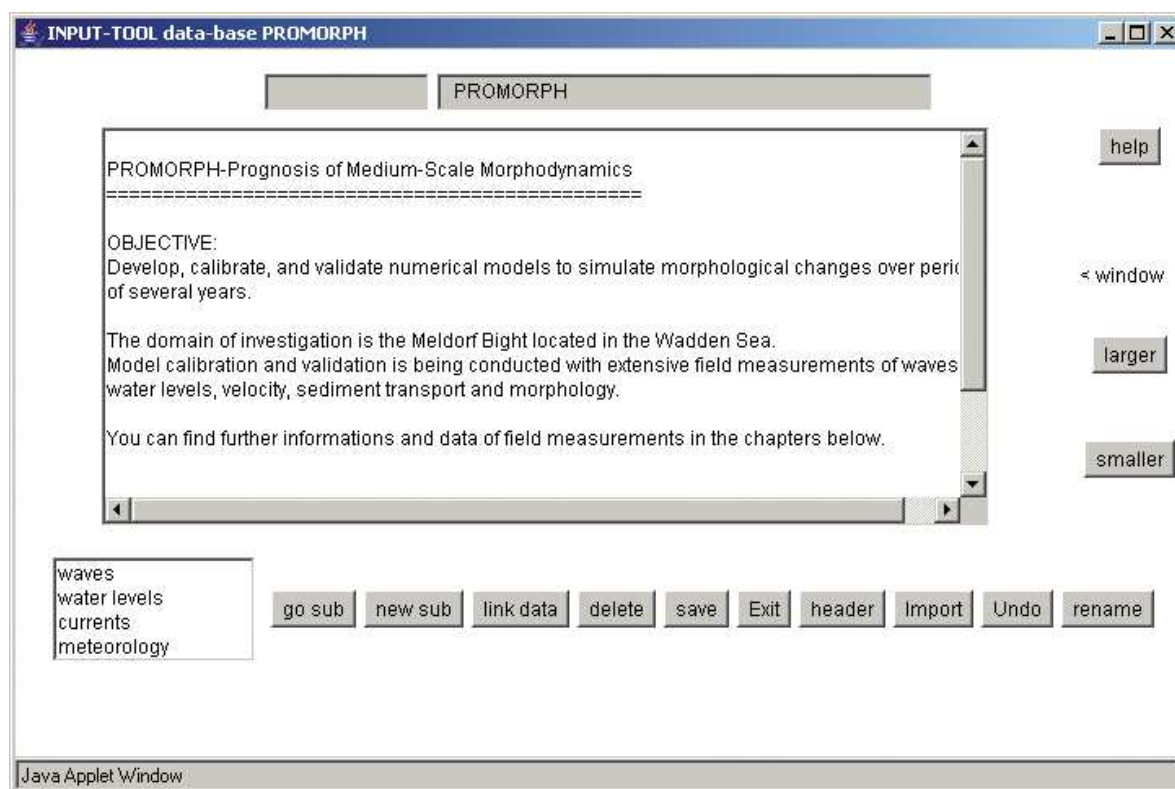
INPUT-TOOL data-base PROMORPH

PROMORPH

PROMORPH-Prognosis of Medium-Scale Morphodynamics
================================================

OBJECTIVE:
Develop, calibrate, and validate numerical models to simulate morphological changes over peri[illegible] of several years.

The domain of investigation is the Meldorf Bight located in the Wadden Sea.
Model calibration and validation is being conducted with extensive field measurements of waves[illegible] water levels, velocity, sediment transport and morphology.

You can find further informations and data of field measurements in the chapters below.

help

< window

larger

smaller

waves
water levels
currents
meteorology

go sub | new sub | link data | delete | save | Exit | header | Import | Undo | rename

Java Applet Window